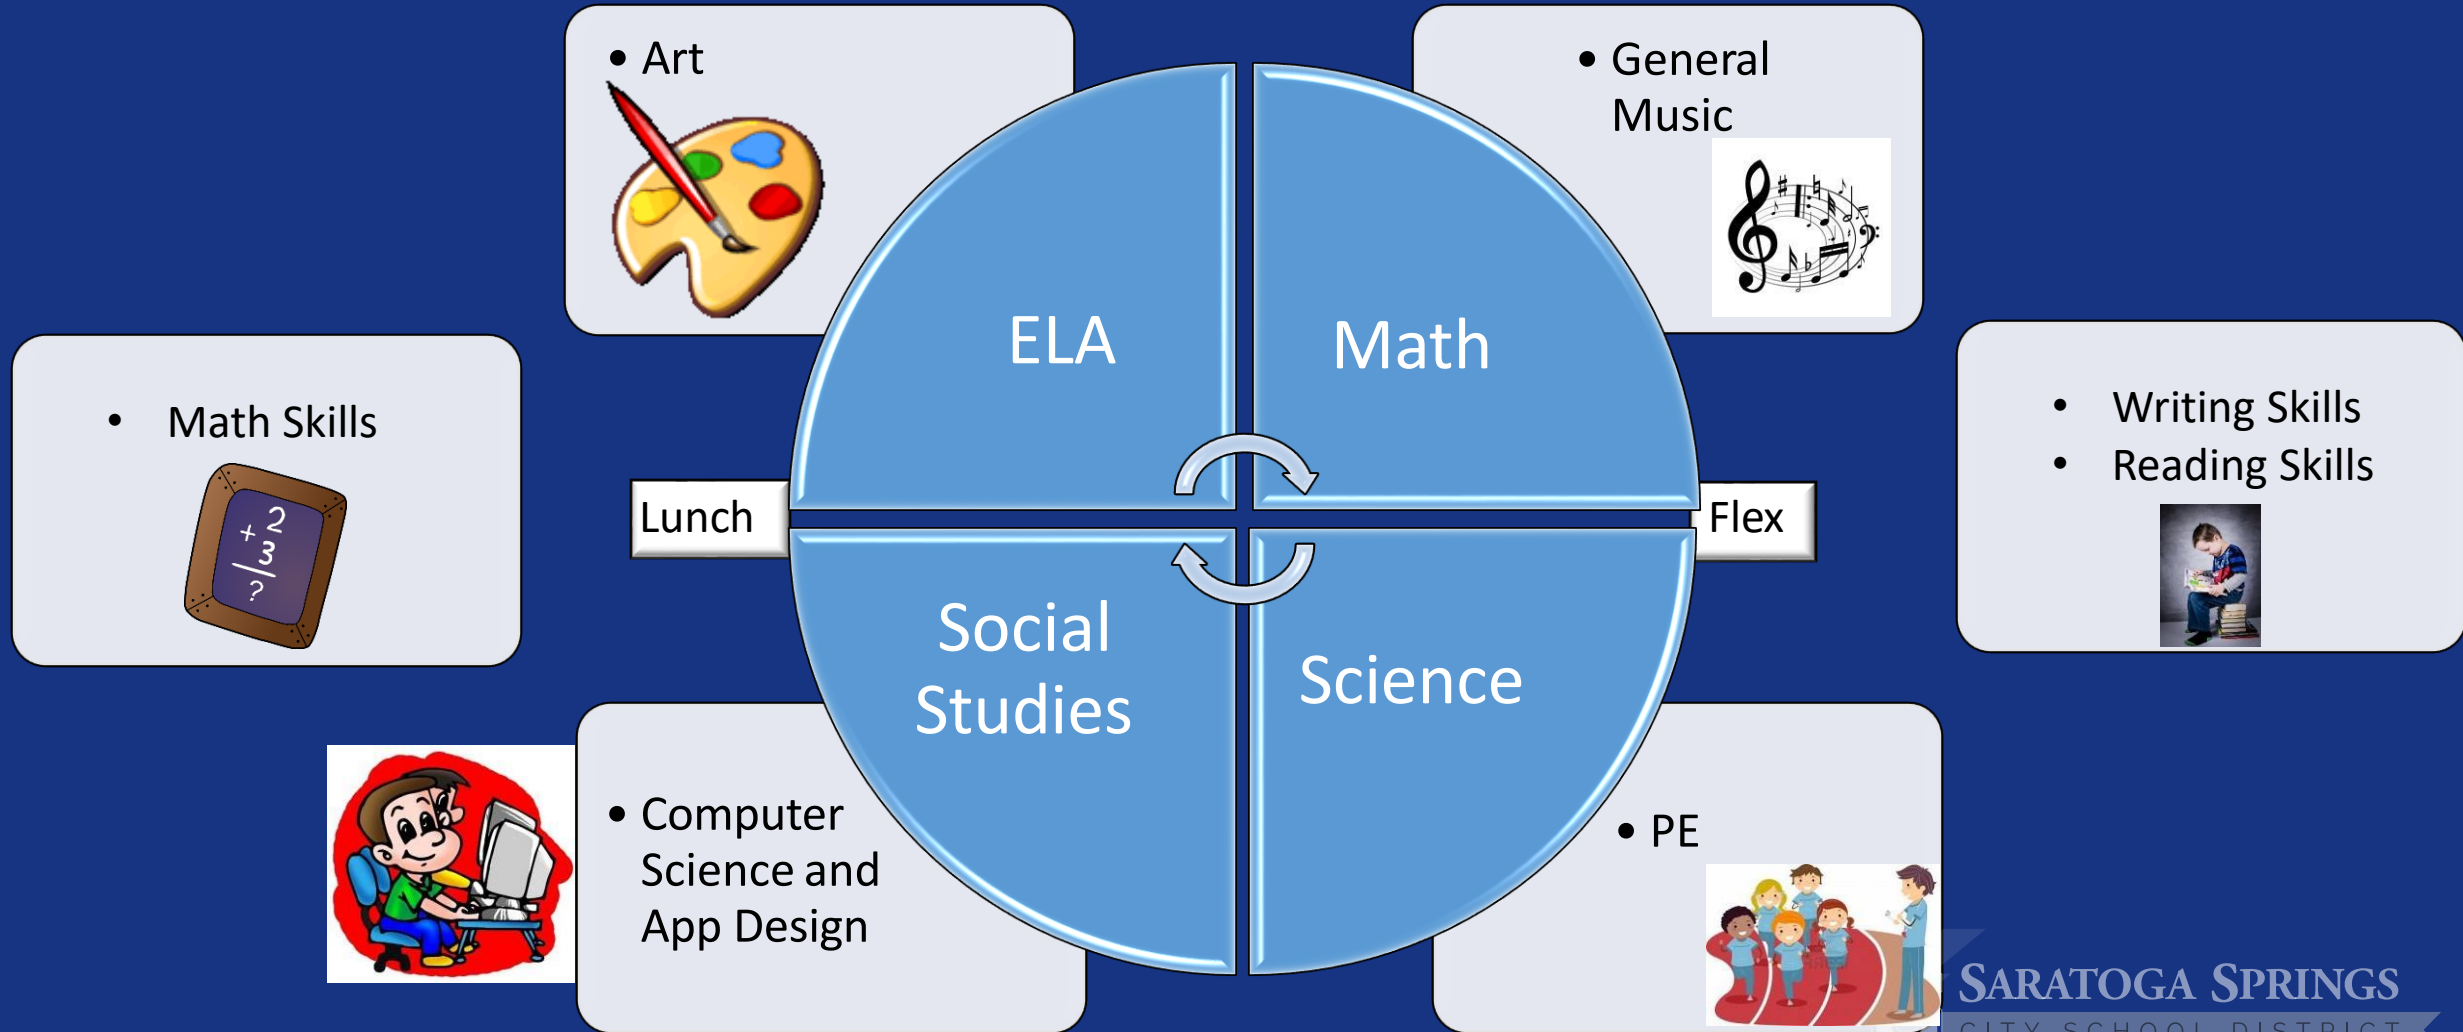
• Art

• General Music

• Math Skills

$+\frac{2}{3}$
?

ELA

Math

Lunch

Flex

• Writing Skills
• Reading Skills

Social Studies

Science

• Computer Science and App Design

• PE

SARATOGA SPRINGS
CITY SCHOOL DISTRICT